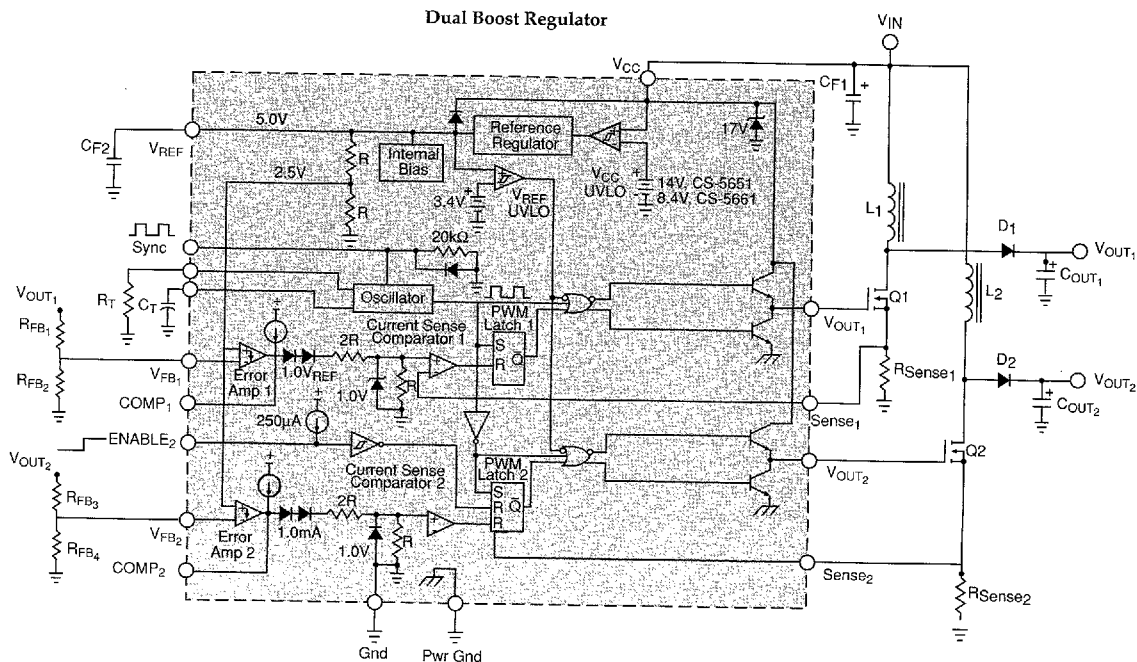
Dual Boost Regulator

$V_{IN}$

$V_{CC}$

$C_{F1}$

5.0V

$V_{REF}$

$C_{F2}$

Reference Regulator

Internal Bias

17V

R

R

2.5V

$V_{REF}$ UVLO

$V_{CC}$ UVLO

3.4V

14V, CS-5651

8.4V, CS-5661

$L_1$

$D_1$

$V_{OUT_1}$

$C_{OUT_1}$

Sync

20kΩ

$R_T$

$C_T$

Oscillator

$V_{OUT_1}$

$R_{FB_1}$

$R_{FB_2}$

PWM Latch 1

Current Sense Comparator 1

2R

S

R

Q

Q1

$L_2$

$V_{OUT_1}$

$V_{FB_1}$

Error Amp 1

1.0$V_{REF}$

1.0V

R

$R_{Sense1}$

$D_2$

$V_{OUT_2}$

$C_{OUT_2}$

COMP$_1$

250µA

$Sense_1$

ENABLE$_2$

$V_{OUT_2}$

Current Sense Comparator 2

PWM Latch 2

Q2

$V_{OUT_2}$

$R_{FB_3}$

$R_{FB_4}$

$V_{FB_2}$

Error Amp 2

2R

1.0mA

S

R

R

Q

1.0V

R

COMP$_2$

$Sense_2$

$R_{Sense2}$

Gnd

Pwr Gnd